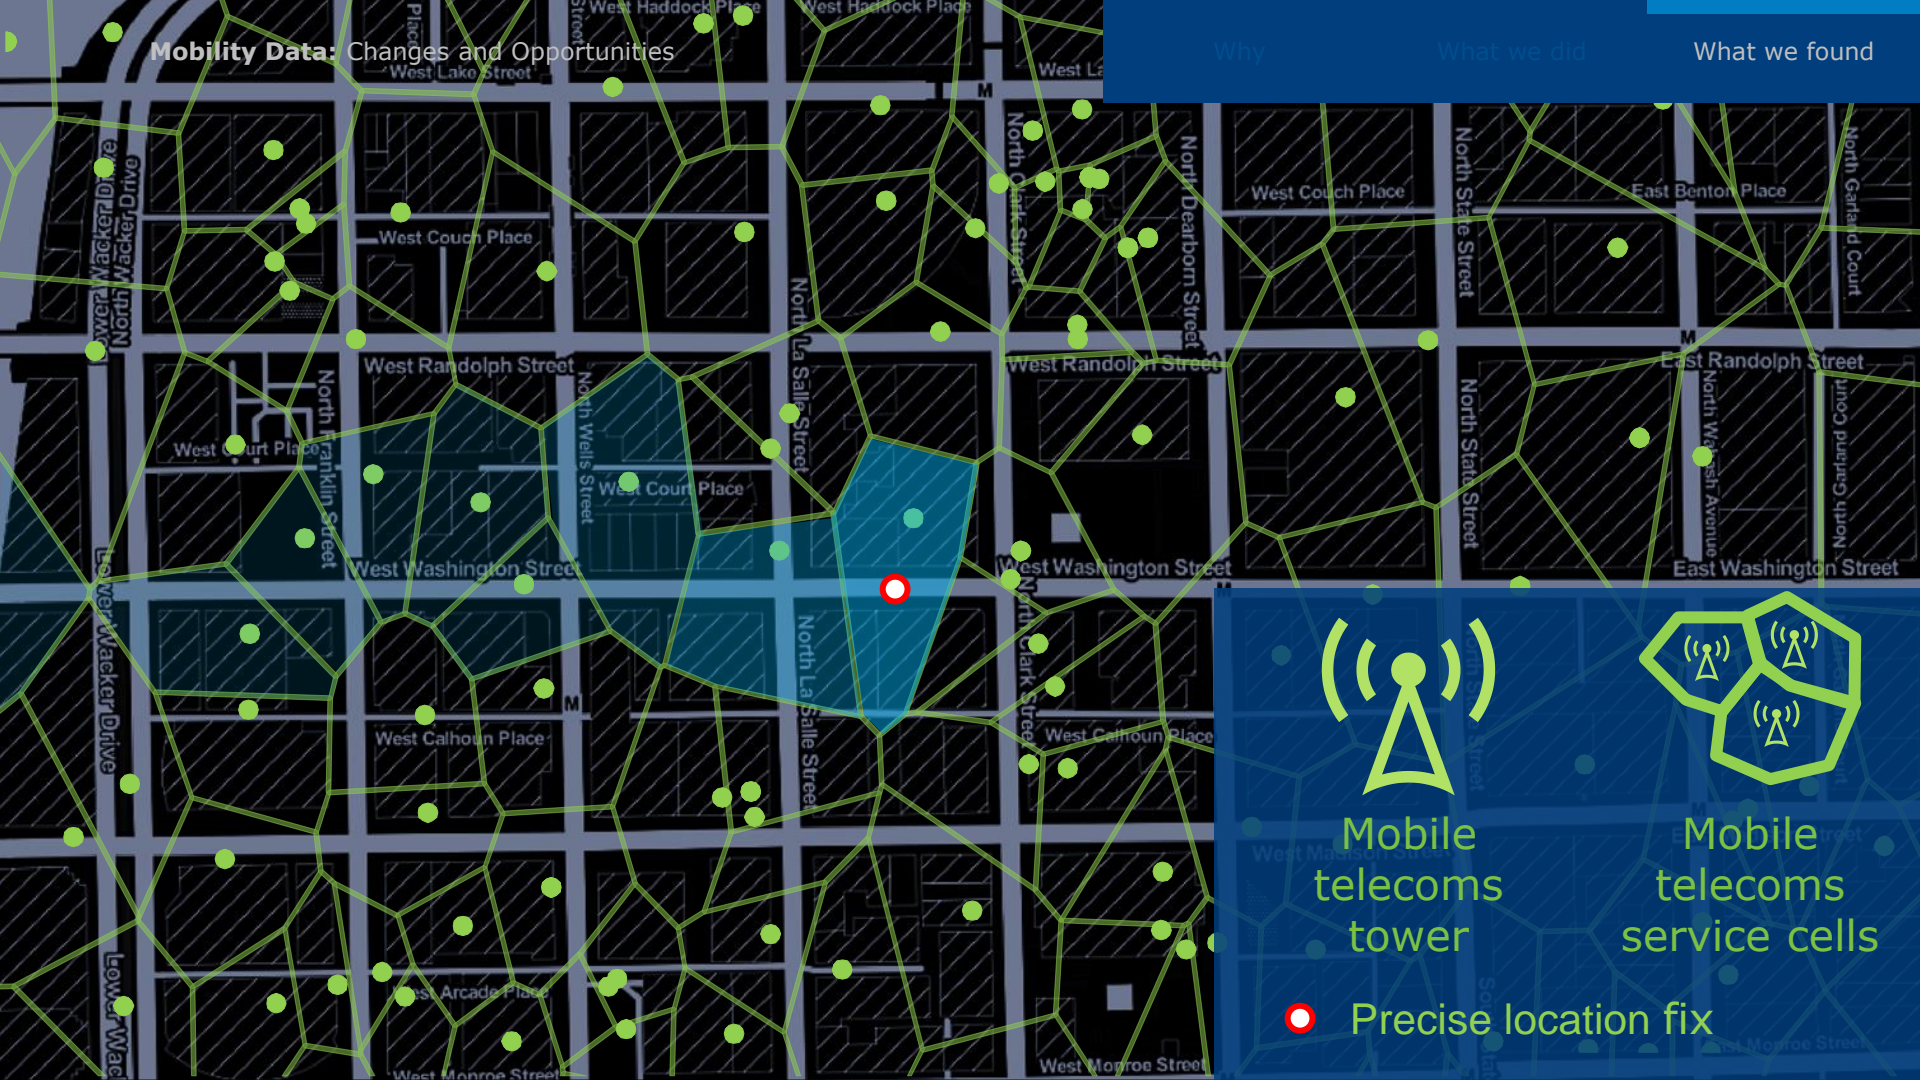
Mobility Data: Changes and Opportunities

Why What we did What we found

West Haddock Place
West Haddock Place
West Lake Street
West Lake Street
West Couch Place
West Couch Place
East Benton Place
North Wacker Drive
Lower Wacker Drive
North Clark Street
North Dearborn Street
North State Street
North Garland Court
West Randolph Street
West Randolph Street
East Randolph Street
North Franklin Street
North Wells Street
North La Salle Street
West Court Place
West Court Place
North Wabash Avenue
West Washington Street
West Washington Street
East Washington Street
West Calhoun Place
West Calhoun Place
West Arcade Place
West Monroe Street
West Monroe Street

Mobile telecoms tower

Mobile telecoms service cells

Precise location fix